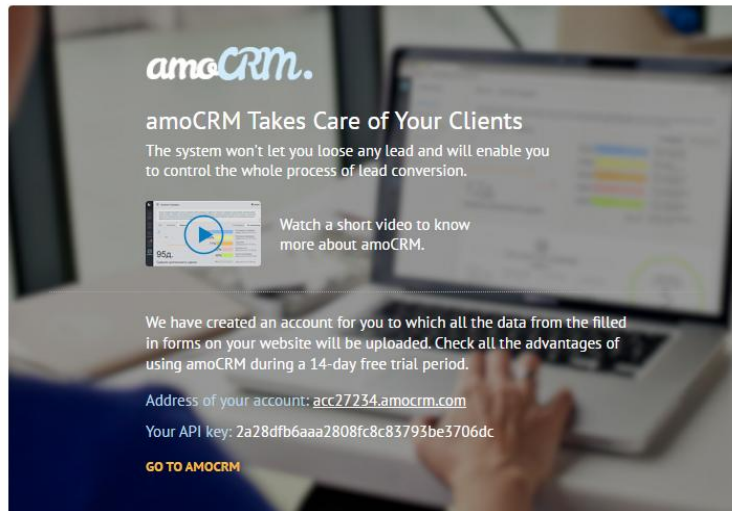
amoCRM.

amoCRM Takes Care of Your Clients

The system won't let you loose any lead and will enable you to control the whole process of lead conversion.

95д.

Watch a short video to know more about amoCRM.

We have created an account for you to which all the data from the filled in forms on your website will be uploaded. Check all the advantages of using amoCRM during a 14-day free trial period.

Address of your account: acc27234.amocrm.com

Your API key: 2a28dfb6aaa2808fc8c83793be3706dc

GO TO AMOCRM